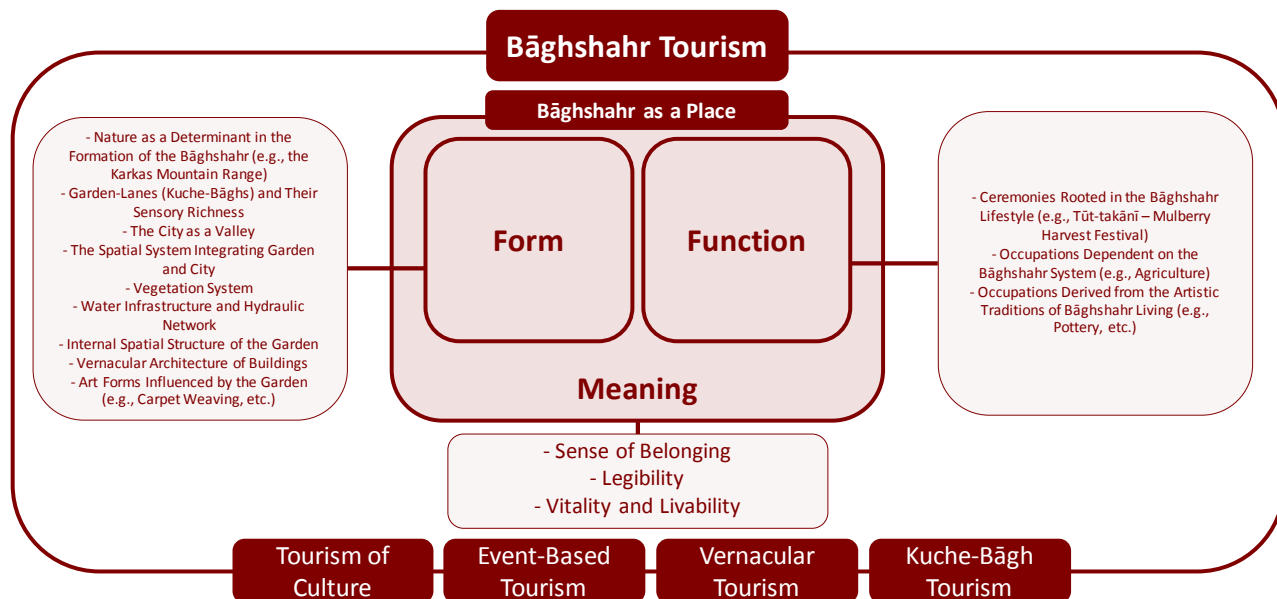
Bāghshahr Tourism

Bāghshahr as a Place

- Nature as a Determinant in the Formation of the Bāghshahr (e.g., the Karkas Mountain Range)
- Garden-Lanes (Kuche-Bāghs) and Their Sensory Richness
- The City as a Valley
- The Spatial System Integrating Garden and City
- Vegetation System
- Water Infrastructure and Hydraulic Network
- Internal Spatial Structure of the Garden
- Vernacular Architecture of Buildings
- Art Forms Influenced by the Garden (e.g., Carpet Weaving, etc.)

Form

Function

- Ceremonies Rooted in the Bāghshahr Lifestyle (e.g., Tūt-takānī – Mulberry Harvest Festival)
- Occupations Dependent on the Bāghshahr System (e.g., Agriculture)
- Occupations Derived from the Artistic Traditions of Bāghshahr Living (e.g., Pottery, etc.)

Meaning

- Sense of Belonging
- Legibility
- Vitality and Livability

Tourism of Culture

Event-Based Tourism

Vernacular Tourism

Kuche-Bāgh Tourism